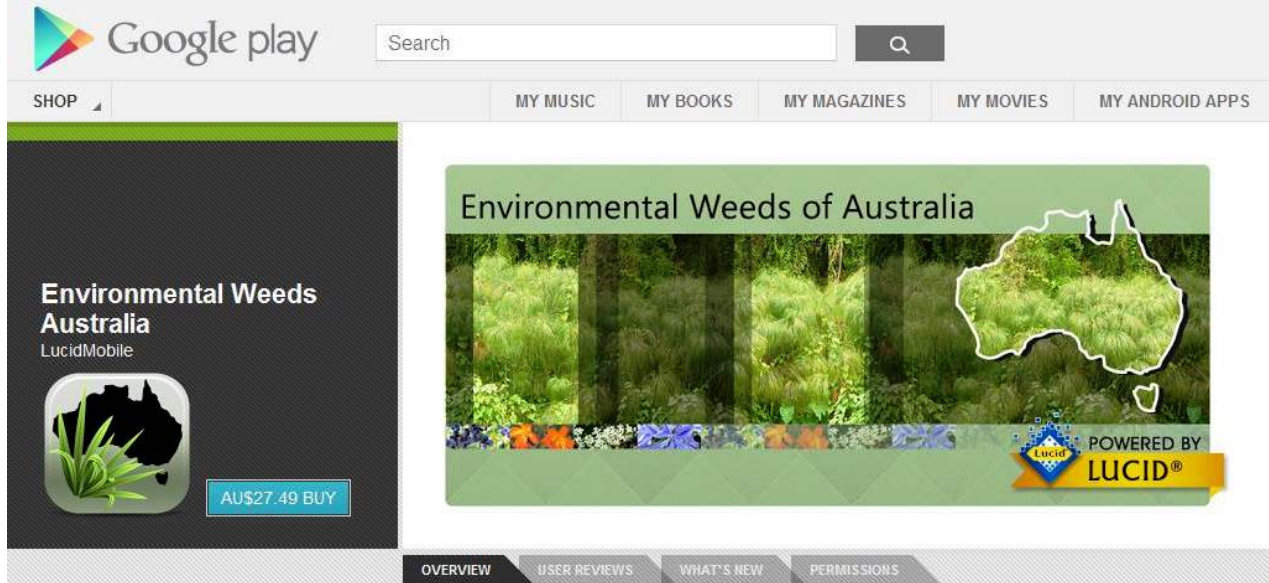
Google play

Search

SHOP

MY MUSIC

MY BOOKS

MY MAGAZINES

MY MOVIES

MY ANDROID APPS

Environmental Weeds Australia

LucidMobile

AU$27.49 BUY

Environmental Weeds of Australia

Lucid

POWERED BY LUCID®

OVERVIEW

USER REVIEWS

WHAT'S NEW

PERMISSIONS